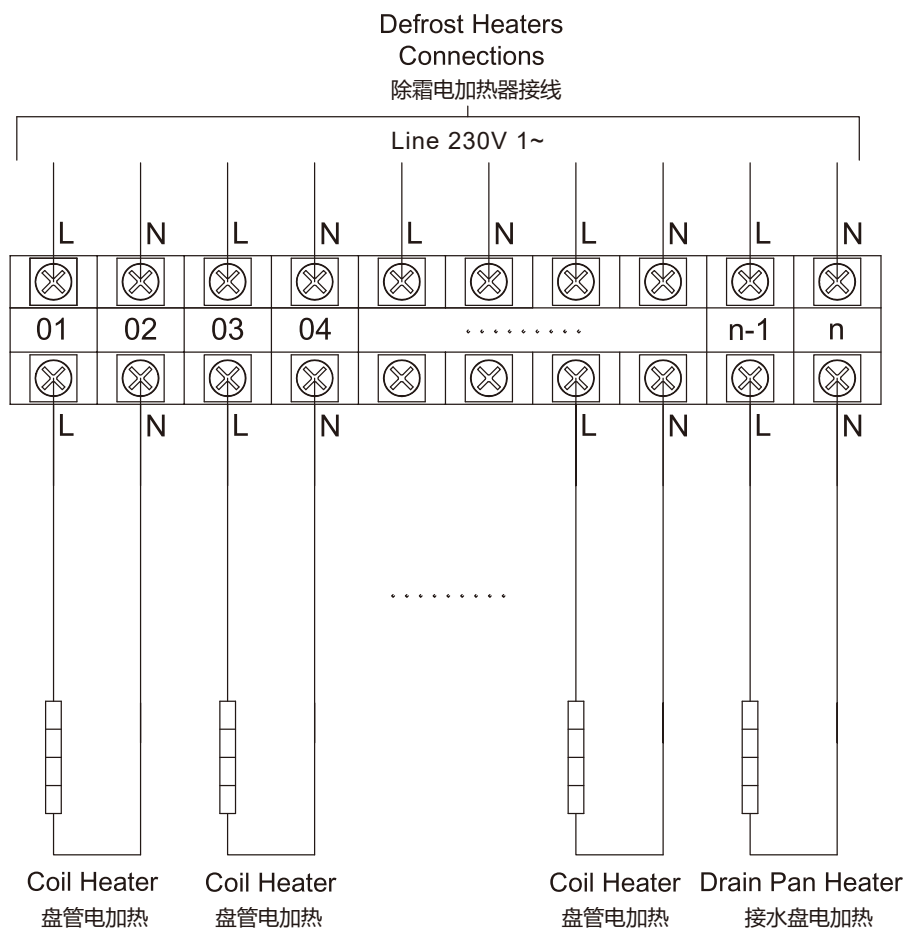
Defrost Heaters
Connections
除霜电加热器接线

Line 230V 1~

L N L N L N L N L N

01 02 03 04 .......... n-1 n

L N L N L N L N

..........

Coil Heater
盘管电加热

Coil Heater
盘管电加热

Coil Heater
盘管电加热

Drain Pan Heater
接水盘电加热